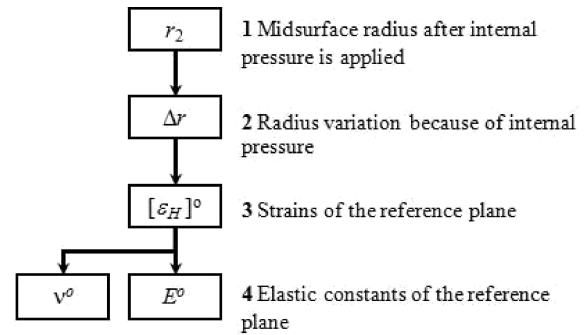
$r_2$

**1** Midsurface radius after internal pressure is applied

$\Delta r$

**2** Radius variation because of internal pressure

$[\varepsilon_H]^o$

**3** Strains of the reference plane

$\nu^o$

$E^o$

**4** Elastic constants of the reference plane